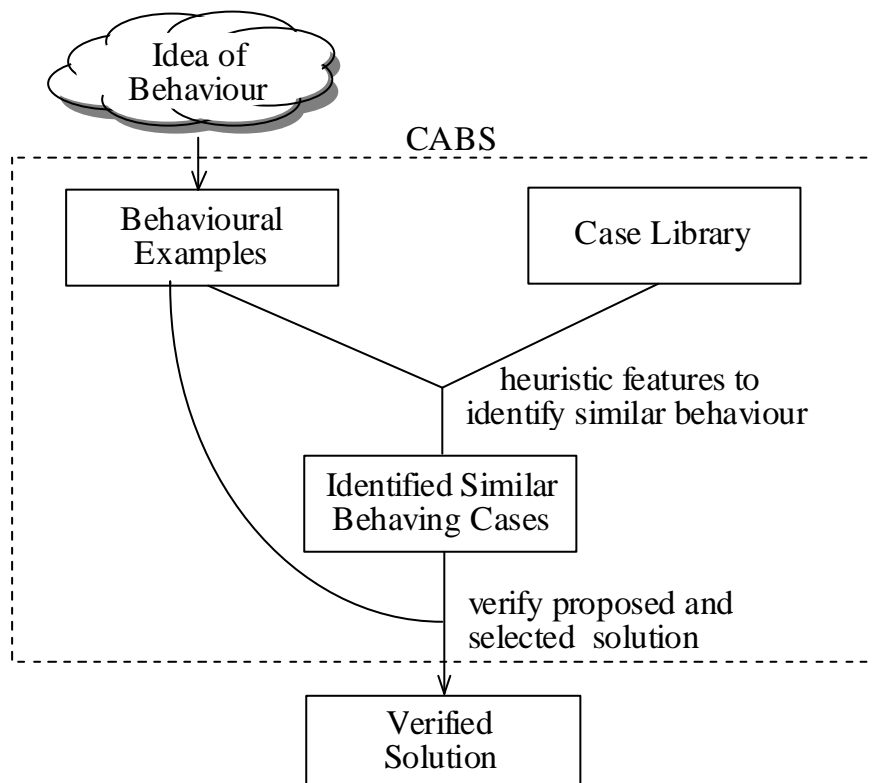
Idea of Behaviour

CABS

Behavioural Examples

Case Library

heuristic features to identify similar behaviour

Identified Similar Behaving Cases

verify proposed and selected solution

Verified Solution